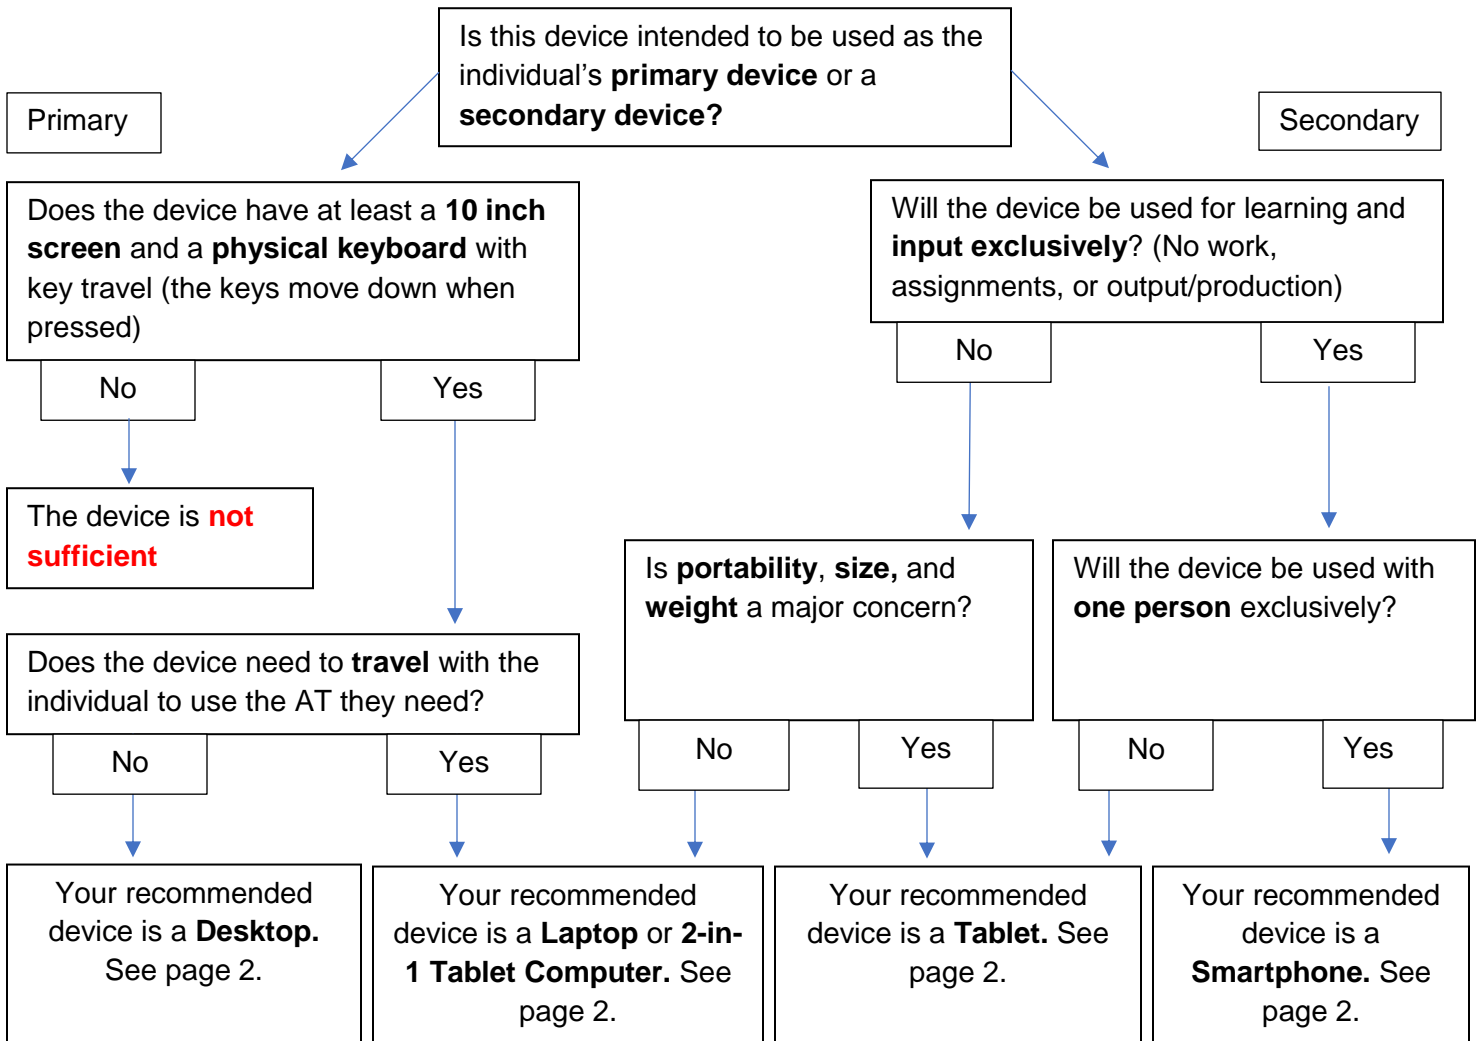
Is this device intended to be used as the individual's **primary device** or a **secondary device?**

Primary

Secondary

Does the device have at least a **10 inch screen** and a **physical keyboard** with key travel (the keys move down when pressed)

No

Yes

The device is **not sufficient**

Does the device need to **travel** with the individual to use the AT they need?

No

Yes

Will the device be used for learning and **input exclusively**? (No work, assignments, or output/production)

No

Yes

Is **portability**, **size,** and **weight** a major concern?

No

Yes

Will the device be used with **one person** exclusively?

No

Yes

Your recommended device is a **Desktop.** See page 2.

Your recommended device is a **Laptop** or **2-in-1 Tablet Computer.** See page 2.

Your recommended device is a **Tablet.** See page 2.

Your recommended device is a **Smartphone.** See page 2.